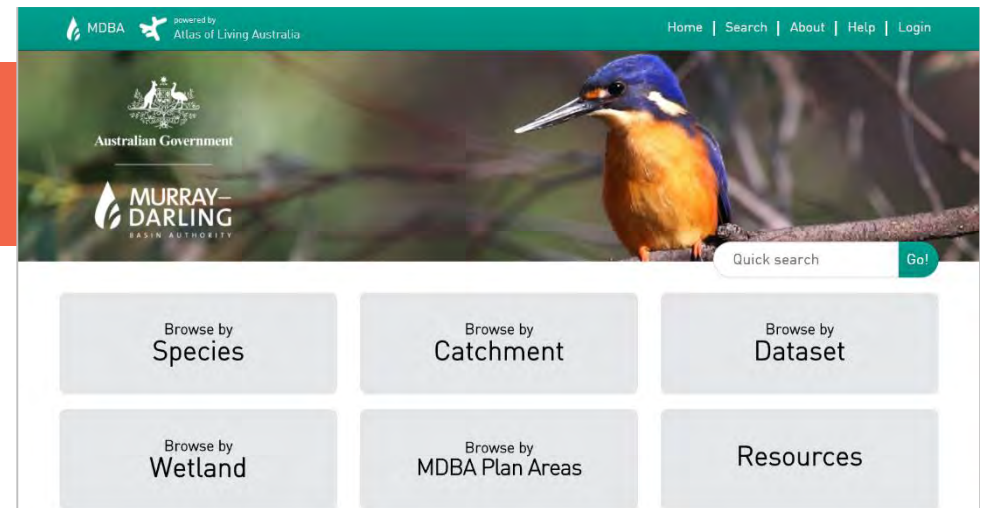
MDBA powered by Atlas of Living Australia

Home | Search | About | Help | Login

Australian Government

MURRAY–DARLING BASIN AUTHORITY

Quick search Go!

Browse by Species

Browse by Catchment

Browse by Dataset

Browse by Wetland

Browse by MDBA Plan Areas

Resources